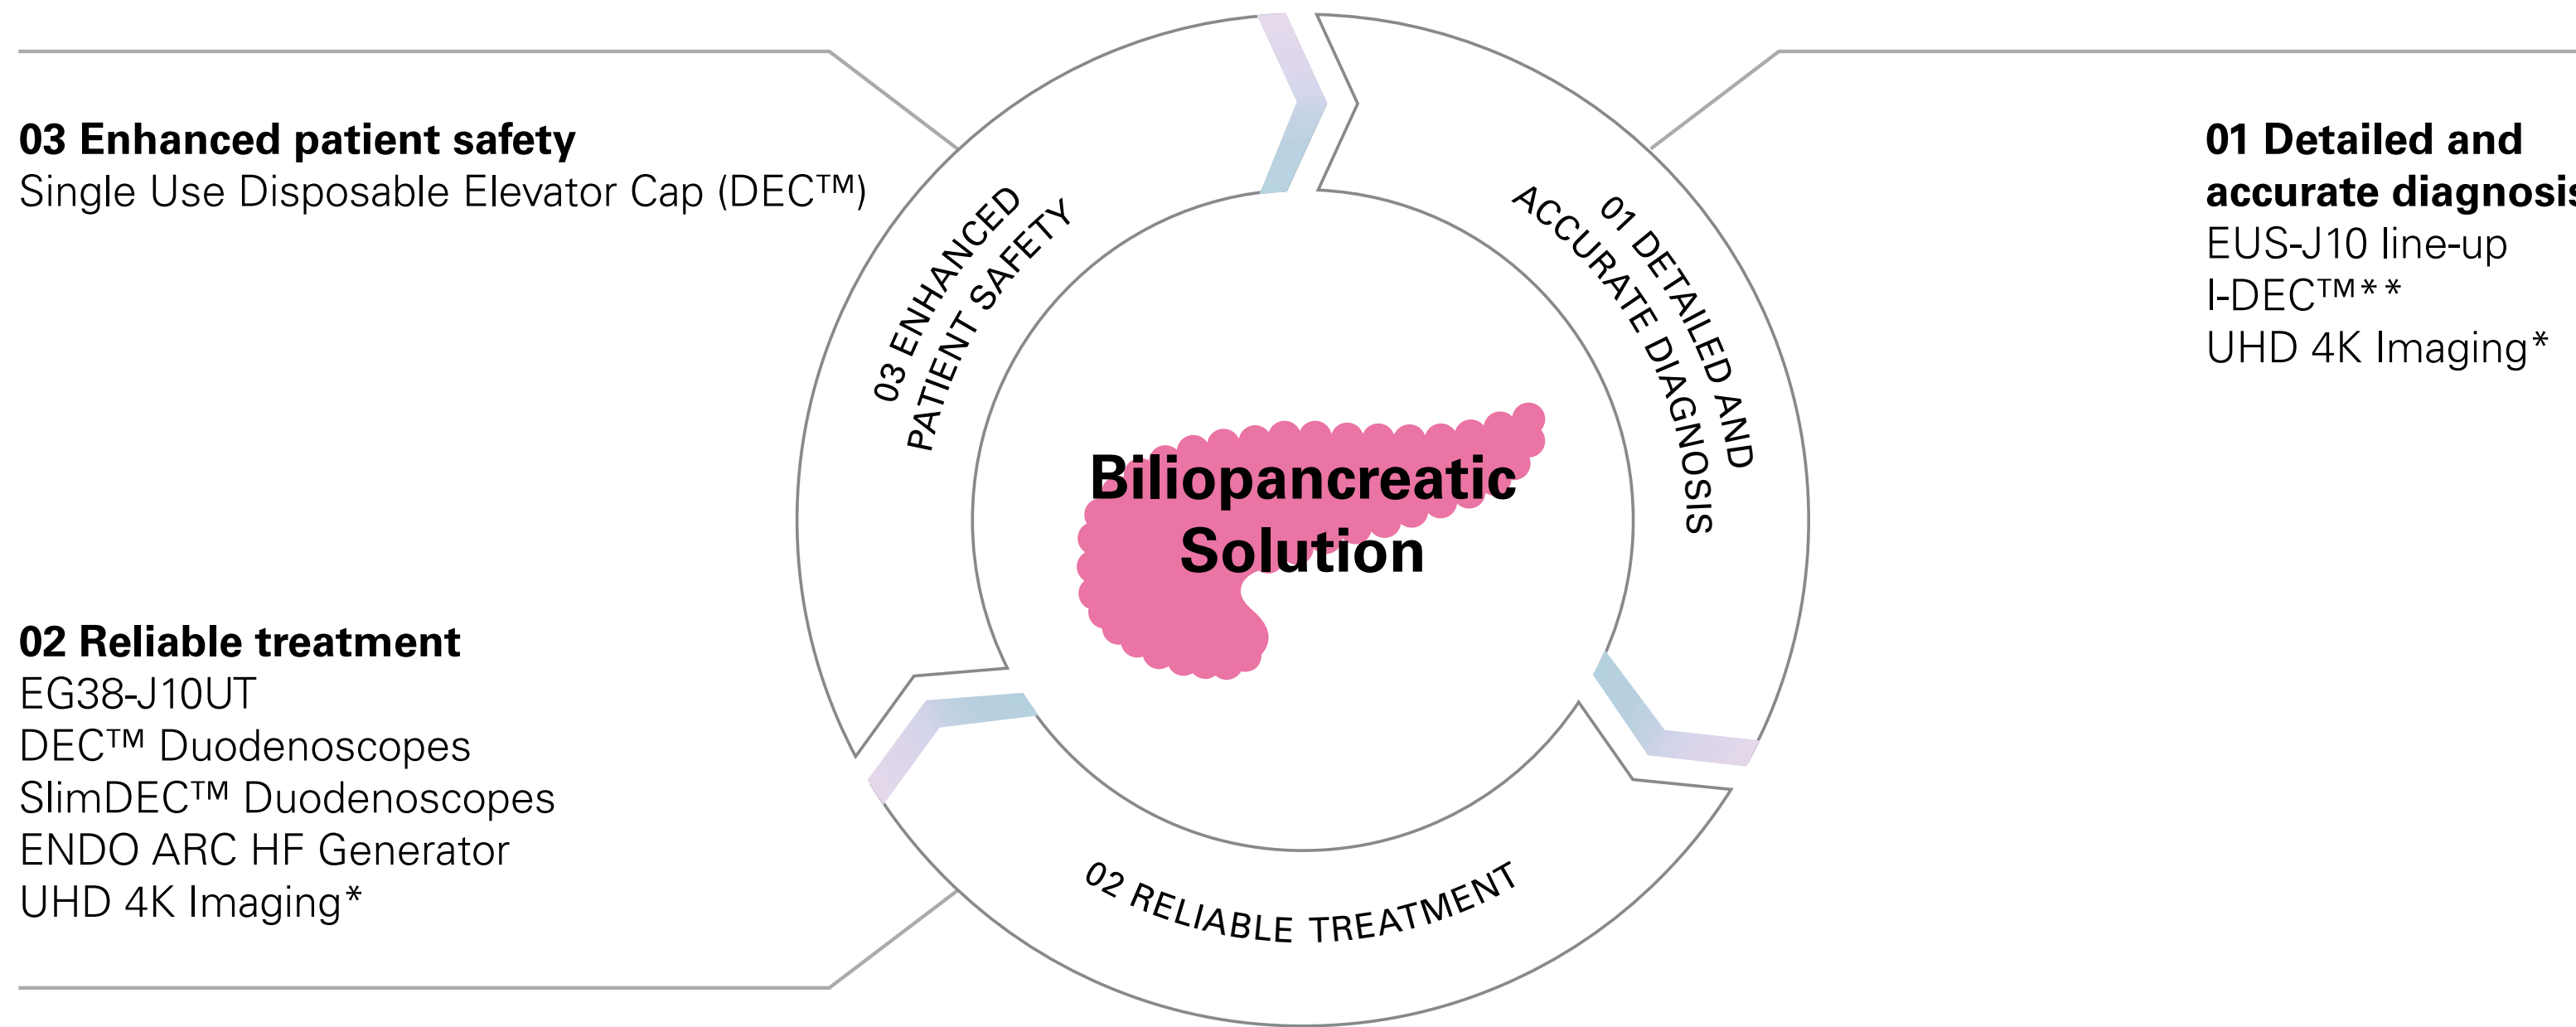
**03 Enhanced patient safety**
Single Use Disposable Elevator Cap (DEC™)

03 ENHANCED PATIENT SAFETY

01 DETAILED AND ACCURATE DIAGNOSIS

**01 Detailed and accurate diagnosi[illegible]**
EUS-J10 line-up
I-DEC™**
UHD 4K Imaging*

**Biliopancreatic Solution**

**02 Reliable treatment**
EG38-J10UT
DEC™ Duodenoscopes
SlimDEC™ Duodenoscopes
ENDO ARC HF Generator
UHD 4K Imaging*

02 RELIABLE TREATMENT